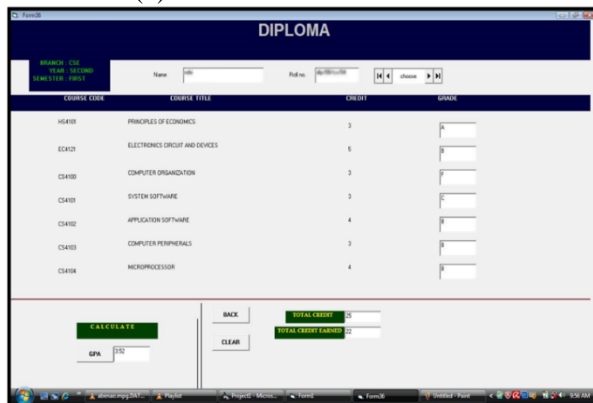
Form36

DIPLOMA

BRANCH : CSE
YEAR : SECOND
SEMESTER : FIRST

Name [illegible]

Roll no. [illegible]

choose

| COURSE CODE | COURSE TITLE | CREDIT | GRADE |
|---|---|---|---|
| HS4101 | PRINCIPLES OF ECONOMICS | 3 | A |
| EC4121 | ELECTRONICS CIRCUIT AND DEVICES | 5 | B |
| CS4100 | COMPUTER ORGANIZATION | 3 | F |
| CS4101 | SYSTEM SOFTWARE | 3 | C |
| CS4102 | APPLICATION SOFTWARE | 4 | B |
| CS4103 | COMPUTER PERIPHERALS | 3 | B |
| CS4104 | MICROPROCESSOR | 4 | B |

CALCULATE

GPA 3.52

BACK

CLEAR

TOTAL CREDIT 25

TOTAL CREDIT EARNED 22

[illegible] Playlist Project1 - Micros... Form1 Form36 Untitled - Paint 9:56 AM